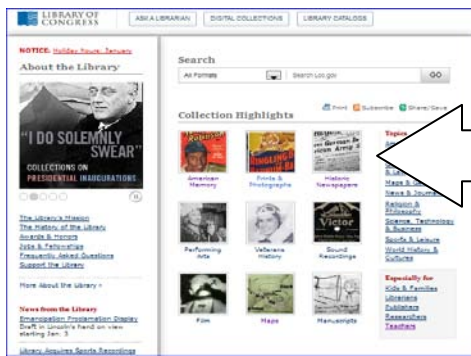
LIBRARY OF CONGRESS

ASK A LIBRARIAN | DIGITAL COLLECTIONS | LIBRARY CATALOGS

NOTICE: Holiday Hours, January

About the Library

"I DO SOLEMNLY SWEAR"

COLLECTIONS ON PRESIDENTIAL INAUGURATIONS

The Library's Mission
The History of the Library
Awards & Honors
Jobs & Fellowships
Frequently Asked Questions
Support the Library

More About the Library »

News from the Library
Emancipation Proclamation Display
Draft in Lincoln's hand on view starting Jan. 3

Library Acquires Sports Recordings

Search

All Formats

Search Loc.gov

GO

Collection Highlights

Print Subscribe Share/Save

American Memory

Prints & Photographs

Historic Newspapers

Performing Arts

Veterans History

Sound Recordings

Film

Maps

Manuscripts

Topics

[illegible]

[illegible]

Maps & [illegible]

News & Journ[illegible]

Religion & Philosophy

Science, Technology & Business

Sports & Leisure

World History & Cultures

Especially for

Kids & Families
Librarians
Publishers
Researchers
Teachers